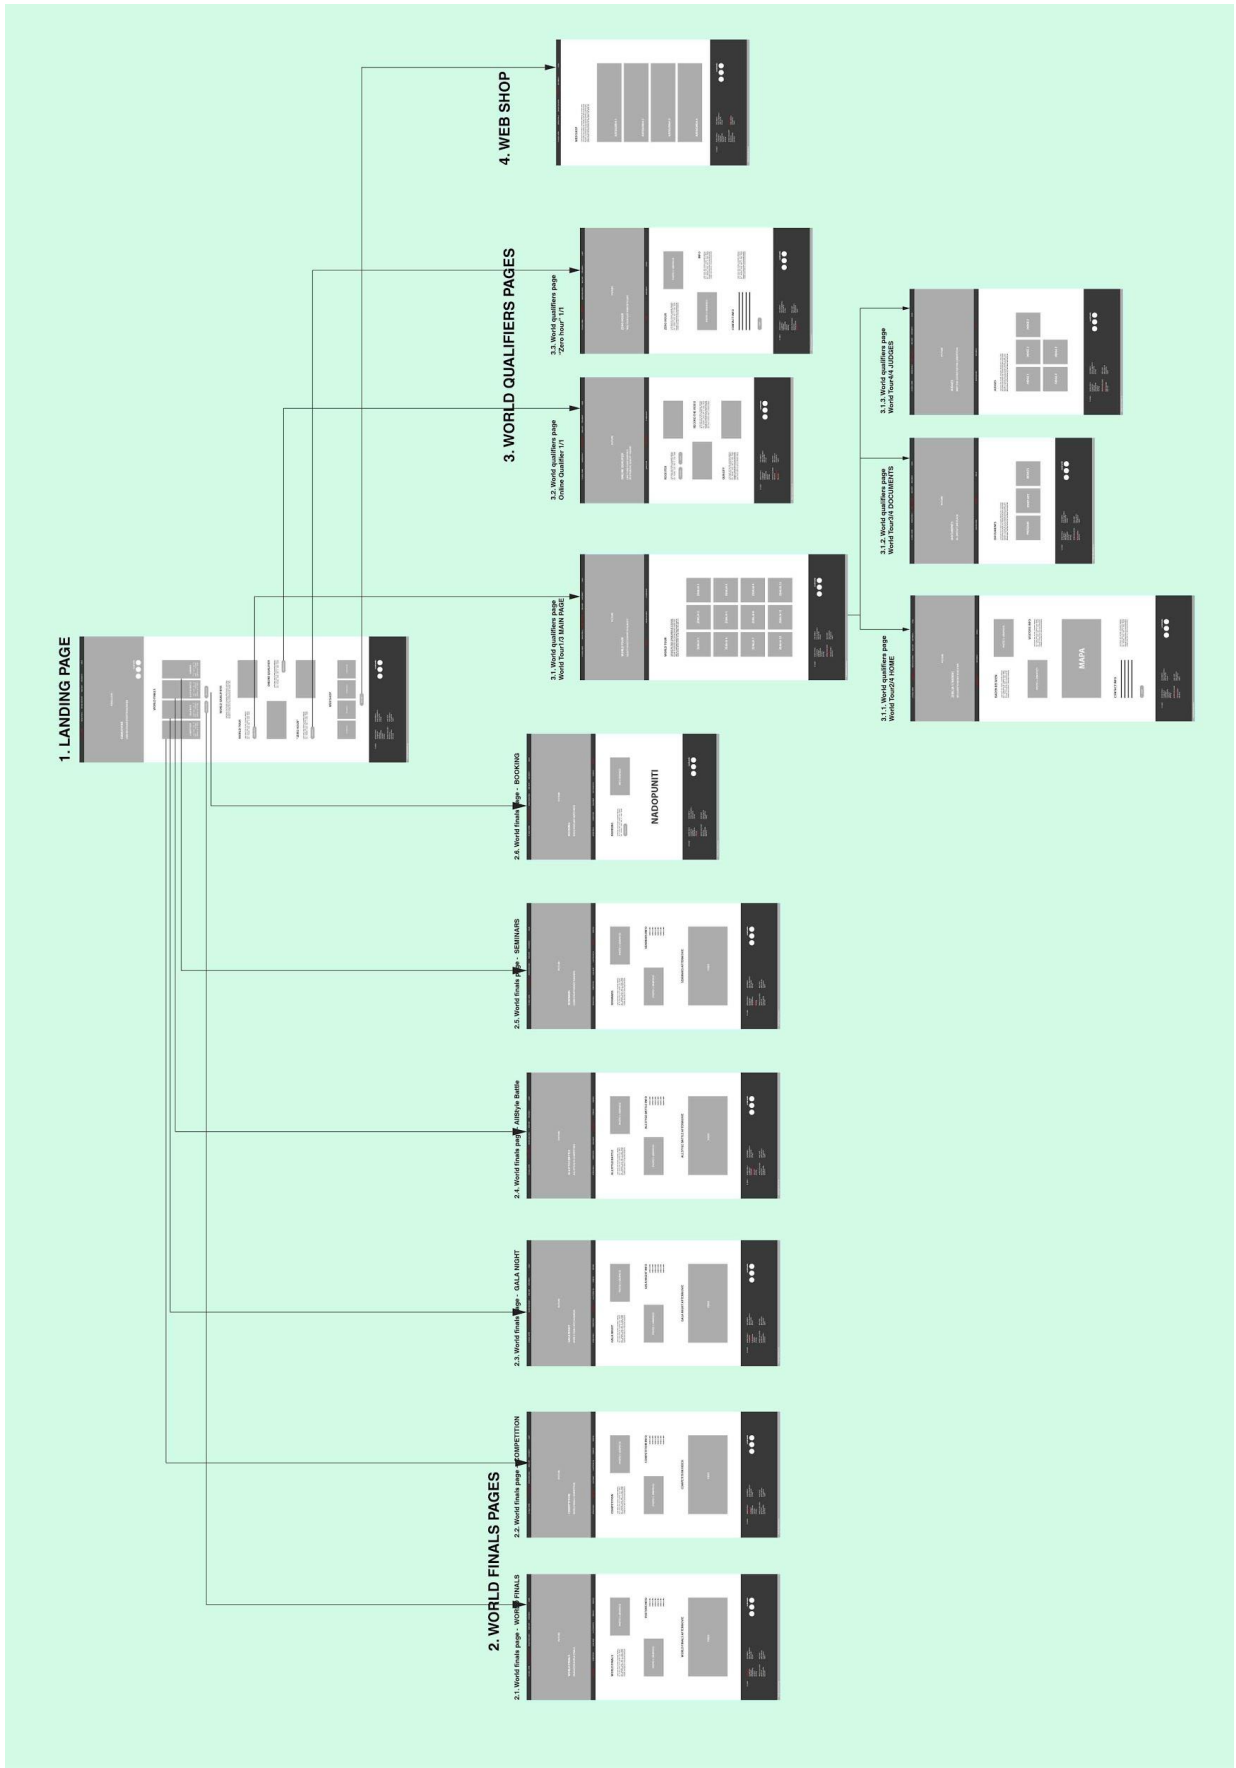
1. LANDING PAGE

2. WORLD FINALS PAGES

2.1. World finals page - WORLD FINALS

2.2. World finals page - COMPETITION

2.3. World finals page - GALA NIGHT

2.4. World finals page - AllStyle Battle

2.5. World finals page - SEMINARS

2.6. World finals page - BOOKING

NADOPUNITI

3. WORLD QUALIFIERS PAGES

3.1. World qualifiers page World Tour1/3 MAIN PAGE

3.1.1. World qualifiers page World Tour2/4 HOME

MAPA

3.1.2. World qualifiers page World Tour3/4 DOCUMENTS

3.1.3. World qualifiers page World Tour4/4 JUDGES

3.2. World qualifiers page Online Qualifier 1/1

3.3. World qualifiers page "Zero hour" 1/1

4. WEB SHOP